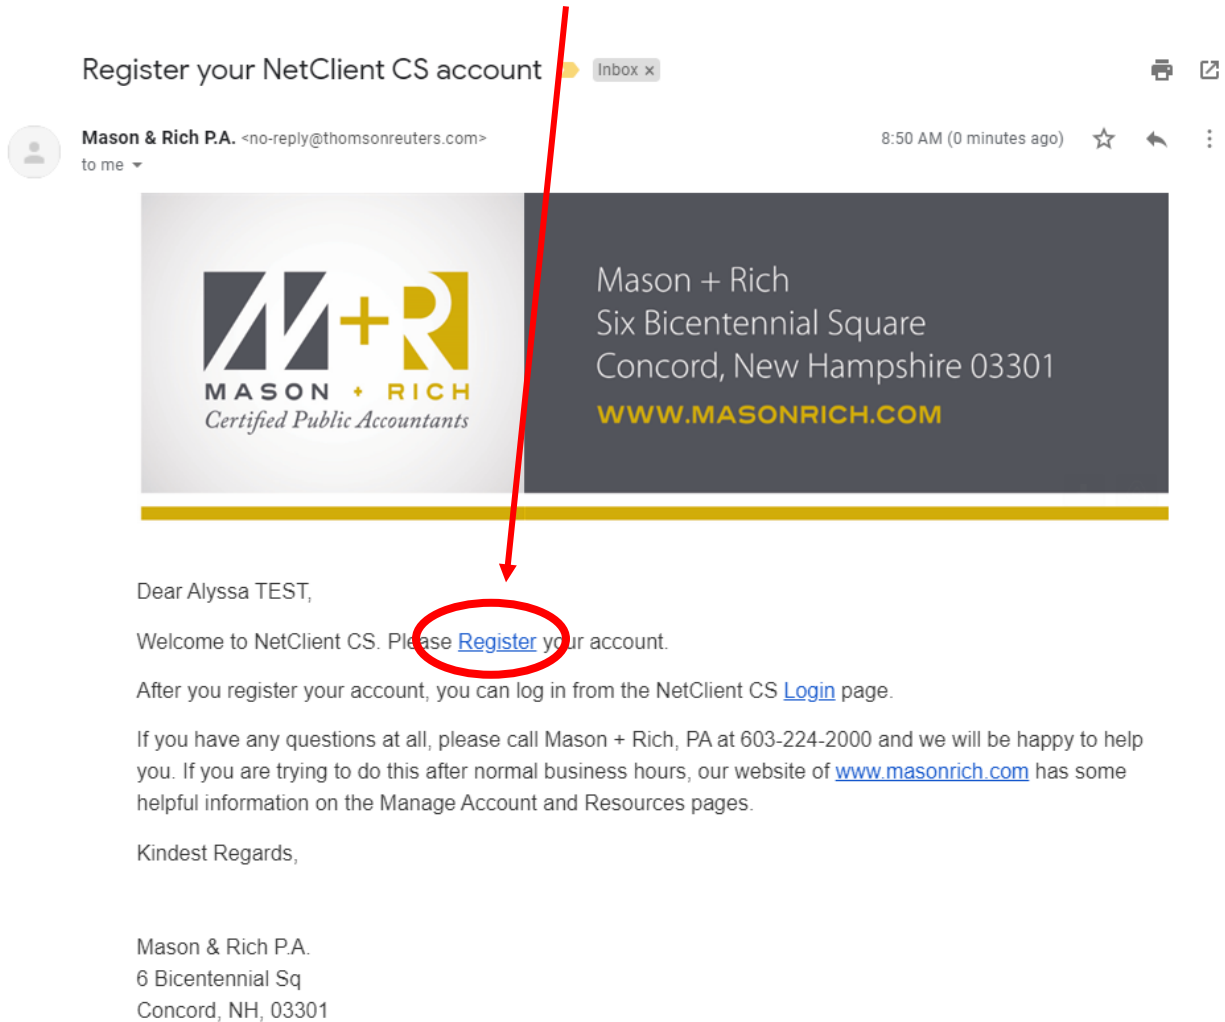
Register your NetClient CS account Inbox ×

Mason & Rich P.A. <no-reply@thomsonreuters.com>
to me

8:50 AM (0 minutes ago)

M+R
MASON + RICH
Certified Public Accountants

Mason + Rich
Six Bicentennial Square
Concord, New Hampshire 03301
WWW.MASONRICH.COM

Dear Alyssa TEST,

Welcome to NetClient CS. Please Register your account.

After you register your account, you can log in from the NetClient CS Login page.

If you have any questions at all, please call Mason + Rich, PA at 603-224-2000 and we will be happy to help you. If you are trying to do this after normal business hours, our website of www.masonrich.com has some helpful information on the Manage Account and Resources pages.

Kindest Regards,

Mason & Rich P.A.
6 Bicentennial Sq
Concord, NH, 03301